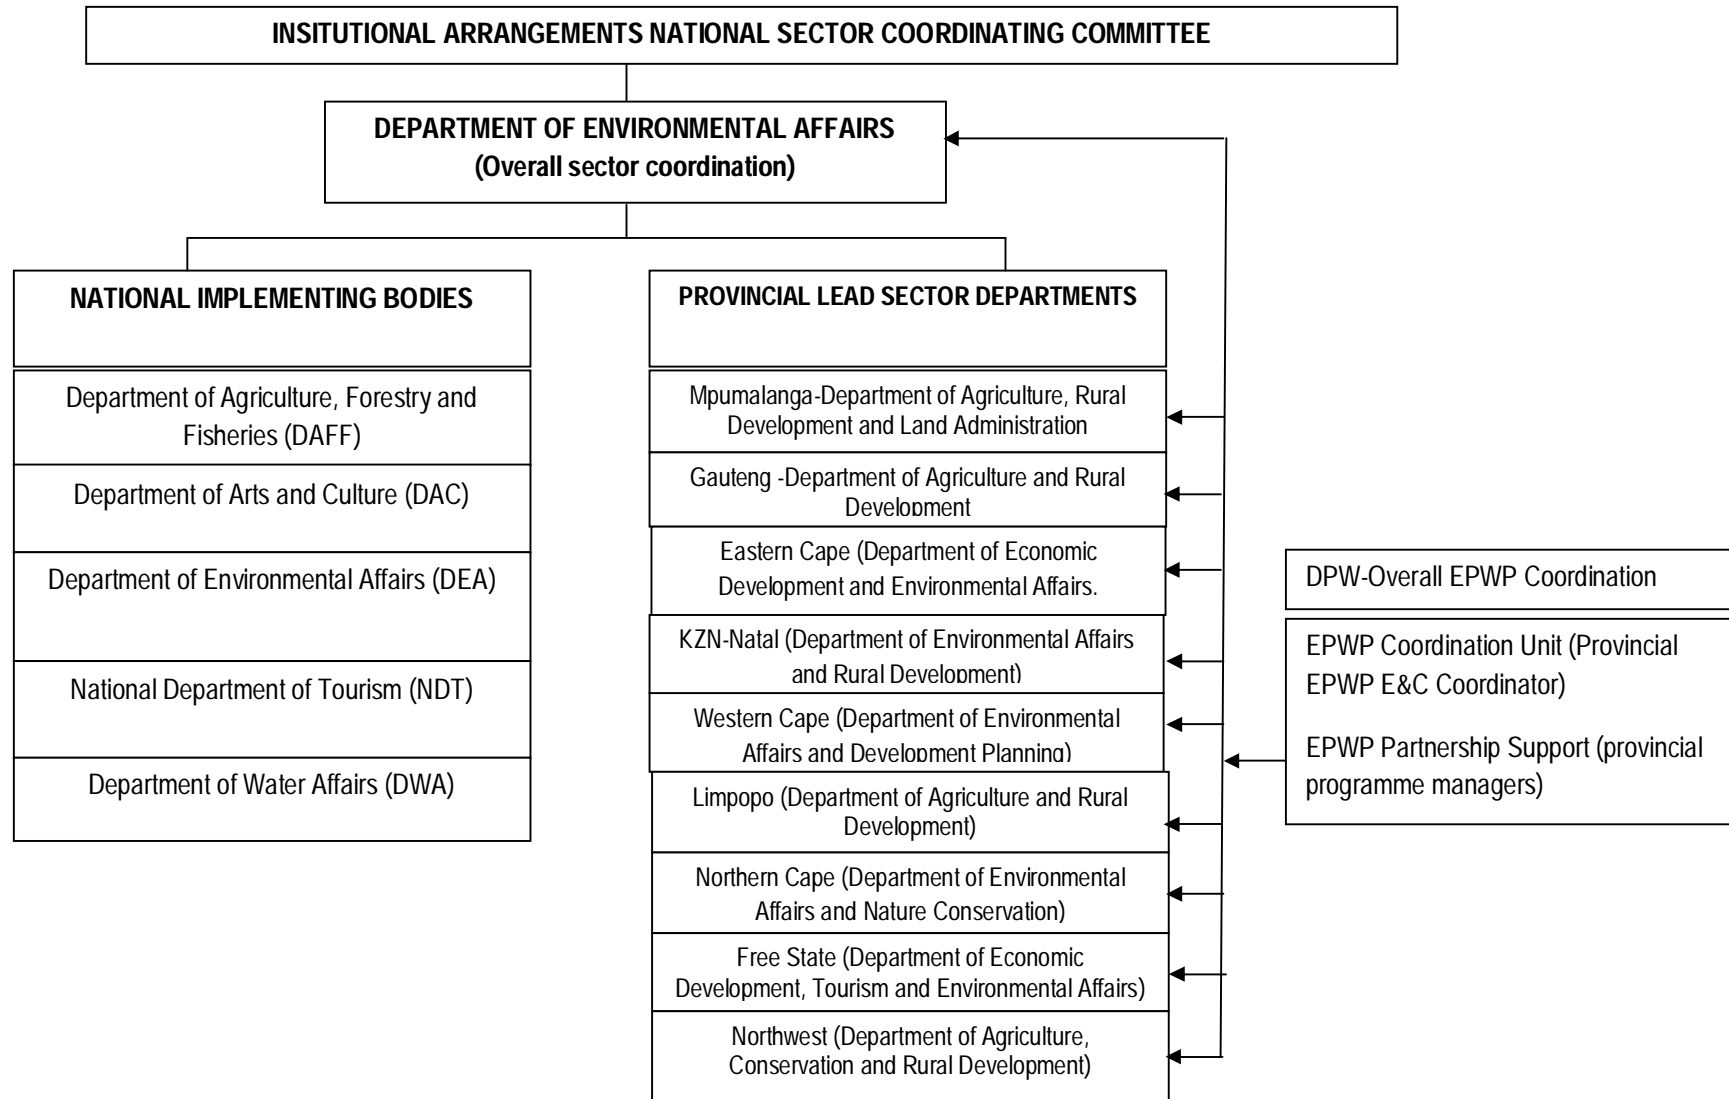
INSITUTIONAL ARRANGEMENTS NATIONAL SECTOR COORDINATING COMMITTEE

DEPARTMENT OF ENVIRONMENTAL AFFAIRS
(Overall sector coordination)

NATIONAL IMPLEMENTING BODIES

Department of Agriculture, Forestry and Fisheries (DAFF)

Department of Arts and Culture (DAC)

Department of Environmental Affairs (DEA)

National Department of Tourism (NDT)

Department of Water Affairs (DWA)

PROVINCIAL LEAD SECTOR DEPARTMENTS

Mpumalanga-Department of Agriculture, Rural Development and Land Administration

Gauteng -Department of Agriculture and Rural Development

Eastern Cape (Department of Economic Development and Environmental Affairs.

KZN-Natal (Department of Environmental Affairs and Rural Development)

Western Cape (Department of Environmental Affairs and Development Planning)

Limpopo (Department of Agriculture and Rural Development)

Northern Cape (Department of Environmental Affairs and Nature Conservation)

Free State (Department of Economic Development, Tourism and Environmental Affairs)

Northwest (Department of Agriculture, Conservation and Rural Development)

DPW-Overall EPWP Coordination

EPWP Coordination Unit (Provincial EPWP E&C Coordinator)

EPWP Partnership Support (provincial programme managers)